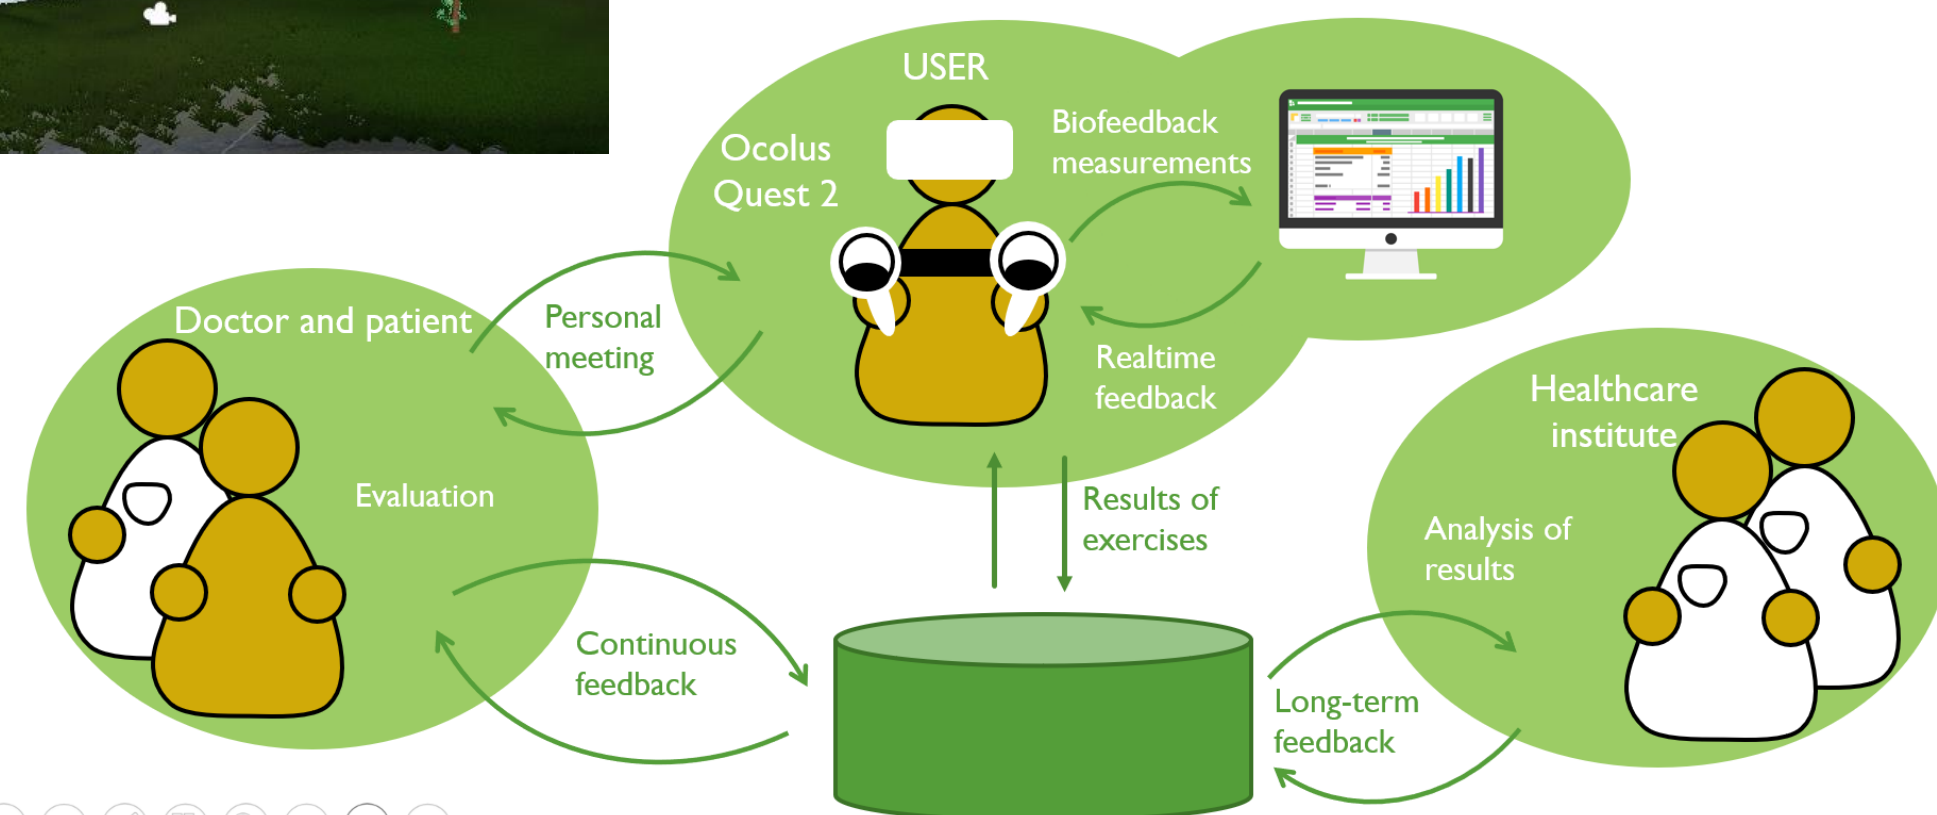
USER

Ocolus Quest 2

Biofeedback measurements

Realtime feedback

Doctor and patient

Personal meeting

Evaluation

Results of exercises

Healthcare institute

Analysis of results

Continuous feedback

Long-term feedback